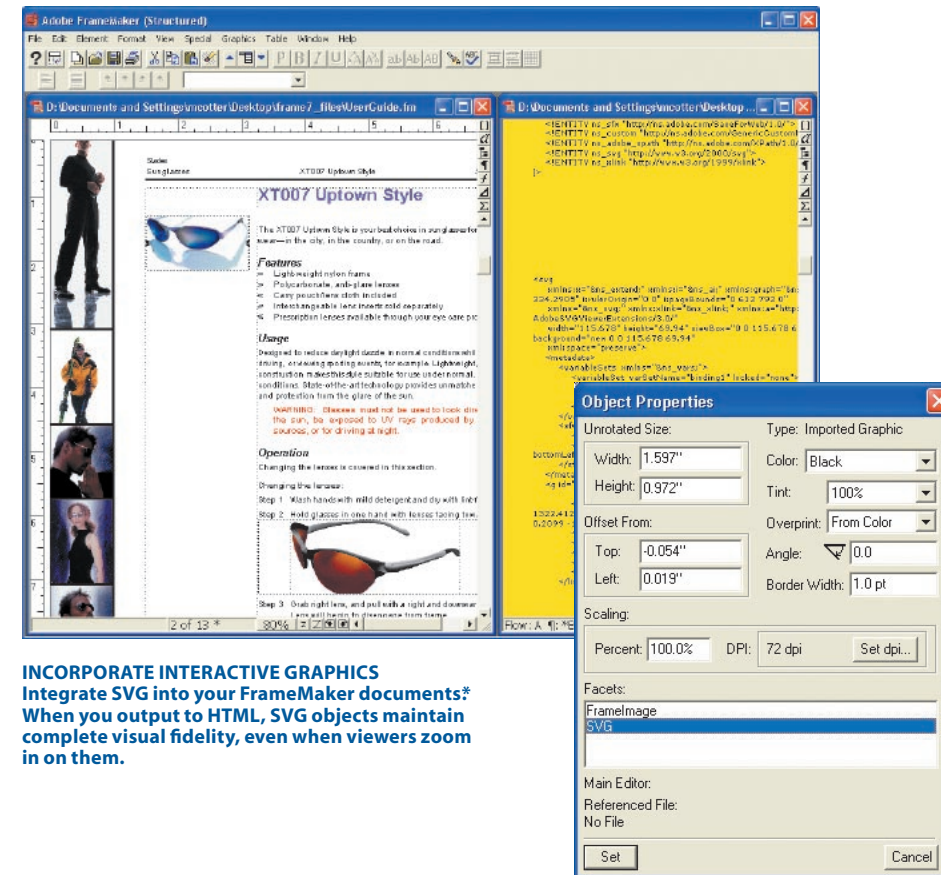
Adobe FrameMaker (Structured)

File Edit Element Format View Special Graphics Table Window Help

D:\Documents and Settings\mcotter\Desktop\frame7_files\UserGuide.fm

Slades
Sunglasses

XT007 Uptown Style

XT007 Uptown Style

The XT007 Uptown Style is your best choice in sunglasses for wear—in the city, in the country, or on the road.

Features

Lightweight nylon frame
Polycarbonate, anti-glare lenses
Carry pouch/lens cloth included
Interchangeable lens inserts sold separately
Prescription lenses available through your eye care pro

Usage

Designed to reduce daylight dazzle in normal conditions whil driving, overseeing sporting events, for example. Lightweight, construction makes this style suitable for use under normal conditions. State-of-the-art technology provides unmatche and protection from the glare of the sun.

WARNING: Glasses must not be used to look dire the sun, be exposed to UV rays produced by sources, or for driving at night.

Operation

Changing the lenses is covered in this section.

Changing the lenses:

Step 1 Wash hands with mild detergent and dry with lint

Step 2 Hold glasses in one hand with lenses facing tow

Step 3 Grab right lens, and pull with a right and downwar

2 of 13 *

80%

D:\Documents and Settings\mcotter\Desktop

Flow: A

Object Properties

Unrotated Size:

Width: 1.597"

Height: 0.972"

Offset From:

Top: -0.054"

Left: 0.019"

Type: Imported Graphic

Color: Black

Tint: 100%

Overprint: From Color

Angle: 0.0

Border Width: 1.0 pt

Scaling:

Percent: 100.0%

DPI: 72 dpi

Set dpi...

Facets:

FrameImage
SVG

Main Editor:

Referenced File:
No File

Set

Cancel

INCORPORATE INTERACTIVE GRAPHICS
Integrate SVG into your FrameMaker documents.* When you output to HTML, SVG objects maintain complete visual fidelity, even when viewers zoom in on them.